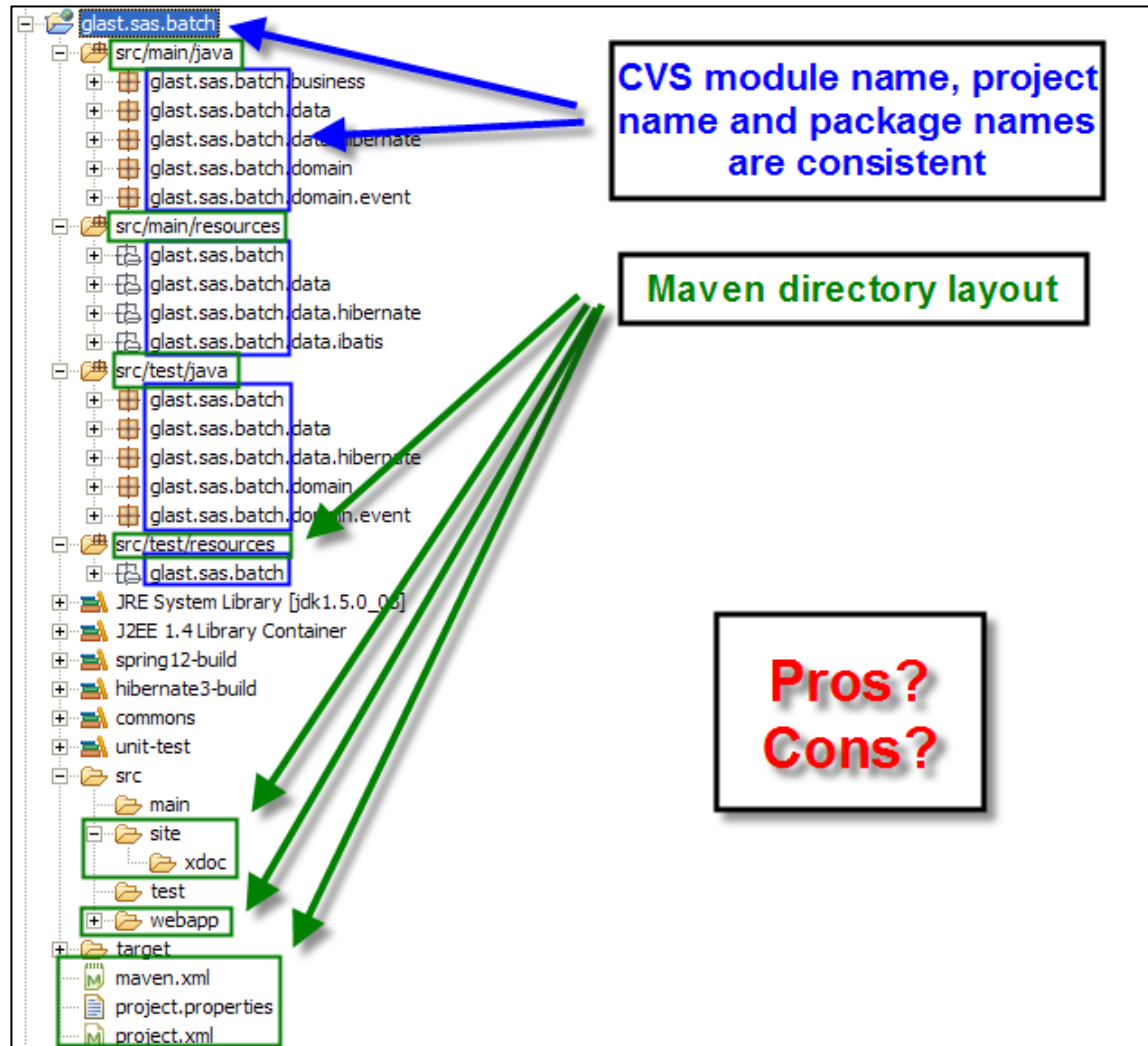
glast.sas.batch
src/main/java
glast.sas.batch.business
glast.sas.batch.data
glast.sas.batch.data.hibernate
glast.sas.batch.domain
glast.sas.batch.domain.event
src/main/resources
glast.sas.batch
glast.sas.batch.data
glast.sas.batch.data.hibernate
glast.sas.batch.data.ibatis
src/test/java
glast.sas.batch
glast.sas.batch.data
glast.sas.batch.data.hibernate
glast.sas.batch.domain
glast.sas.batch.domain.event
src/test/resources
glast.sas.batch
JRE System Library [jdk1.5.0_06]
J2EE 1.4 Library Container
spring12-build
hibernate3-build
commons
unit-test
src
main
site
xdoc
test
webapp
target
maven.xml
project.properties
project.xml

CVS module name, project name and package names are consistent

Maven directory layout

Pros?
Cons?